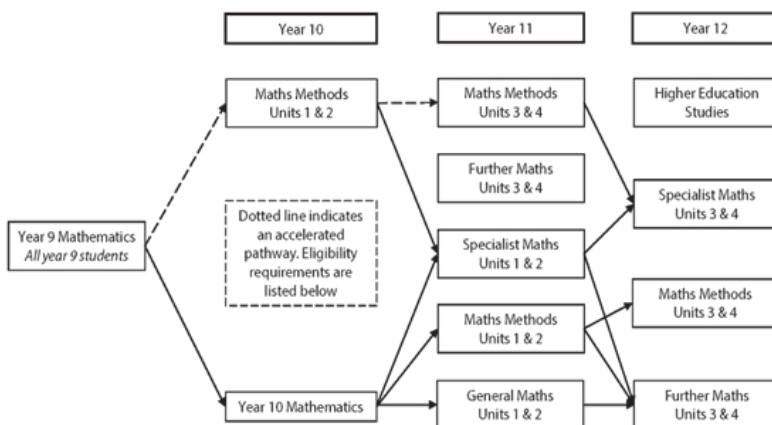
Year 10

Year 11

Year 12

Maths Methods Units 1 & 2

Maths Methods Units 3 & 4

Higher Education Studies

Further Maths Units 3 & 4

Specialist Maths Units 3 & 4

Dotted line indicates an accelerated pathway. Eligibility requirements are listed below

Year 9 Mathematics
*All year 9 students*

Specialist Maths Units 1 & 2

Maths Methods Units 3 & 4

Maths Methods Units 1 & 2

Year 10 Mathematics

General Maths Units 1 & 2

Further Maths Units 3 & 4